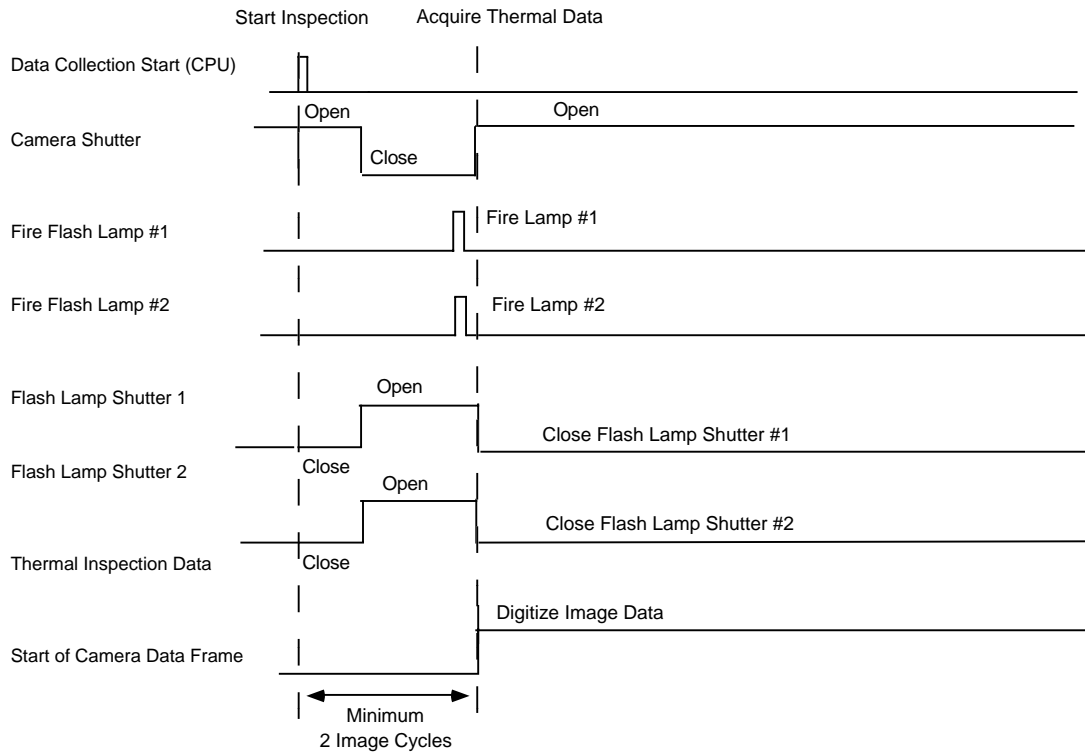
Start Inspection

Acquire Thermal Data

Data Collection Start (CPU)

Open

Open

Camera Shutter

Close

Fire Lamp #1

Fire Flash Lamp #1

Fire Flash Lamp #2

Fire Lamp #2

Open

Flash Lamp Shutter 1

Close Flash Lamp Shutter #1

Close

Flash Lamp Shutter 2

Open

Close Flash Lamp Shutter #2

Thermal Inspection Data

Close

Digitize Image Data

Start of Camera Data Frame

Minimum
2 Image Cycles